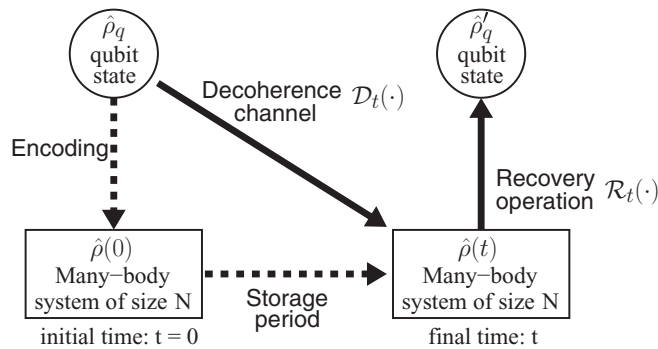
$\hat{\rho}_q$
qubit
state

Decoherence channel $\mathcal{D}_t(\cdot)$

$\hat{\rho}_q'$
qubit
state

Encoding

Recovery operation $\mathcal{R}_t(\cdot)$

$\hat{\rho}(0)$
Many−body
system of size N

initial time: t = 0

Storage period

$\hat{\rho}(t)$
Many−body
system of size N

final time: t